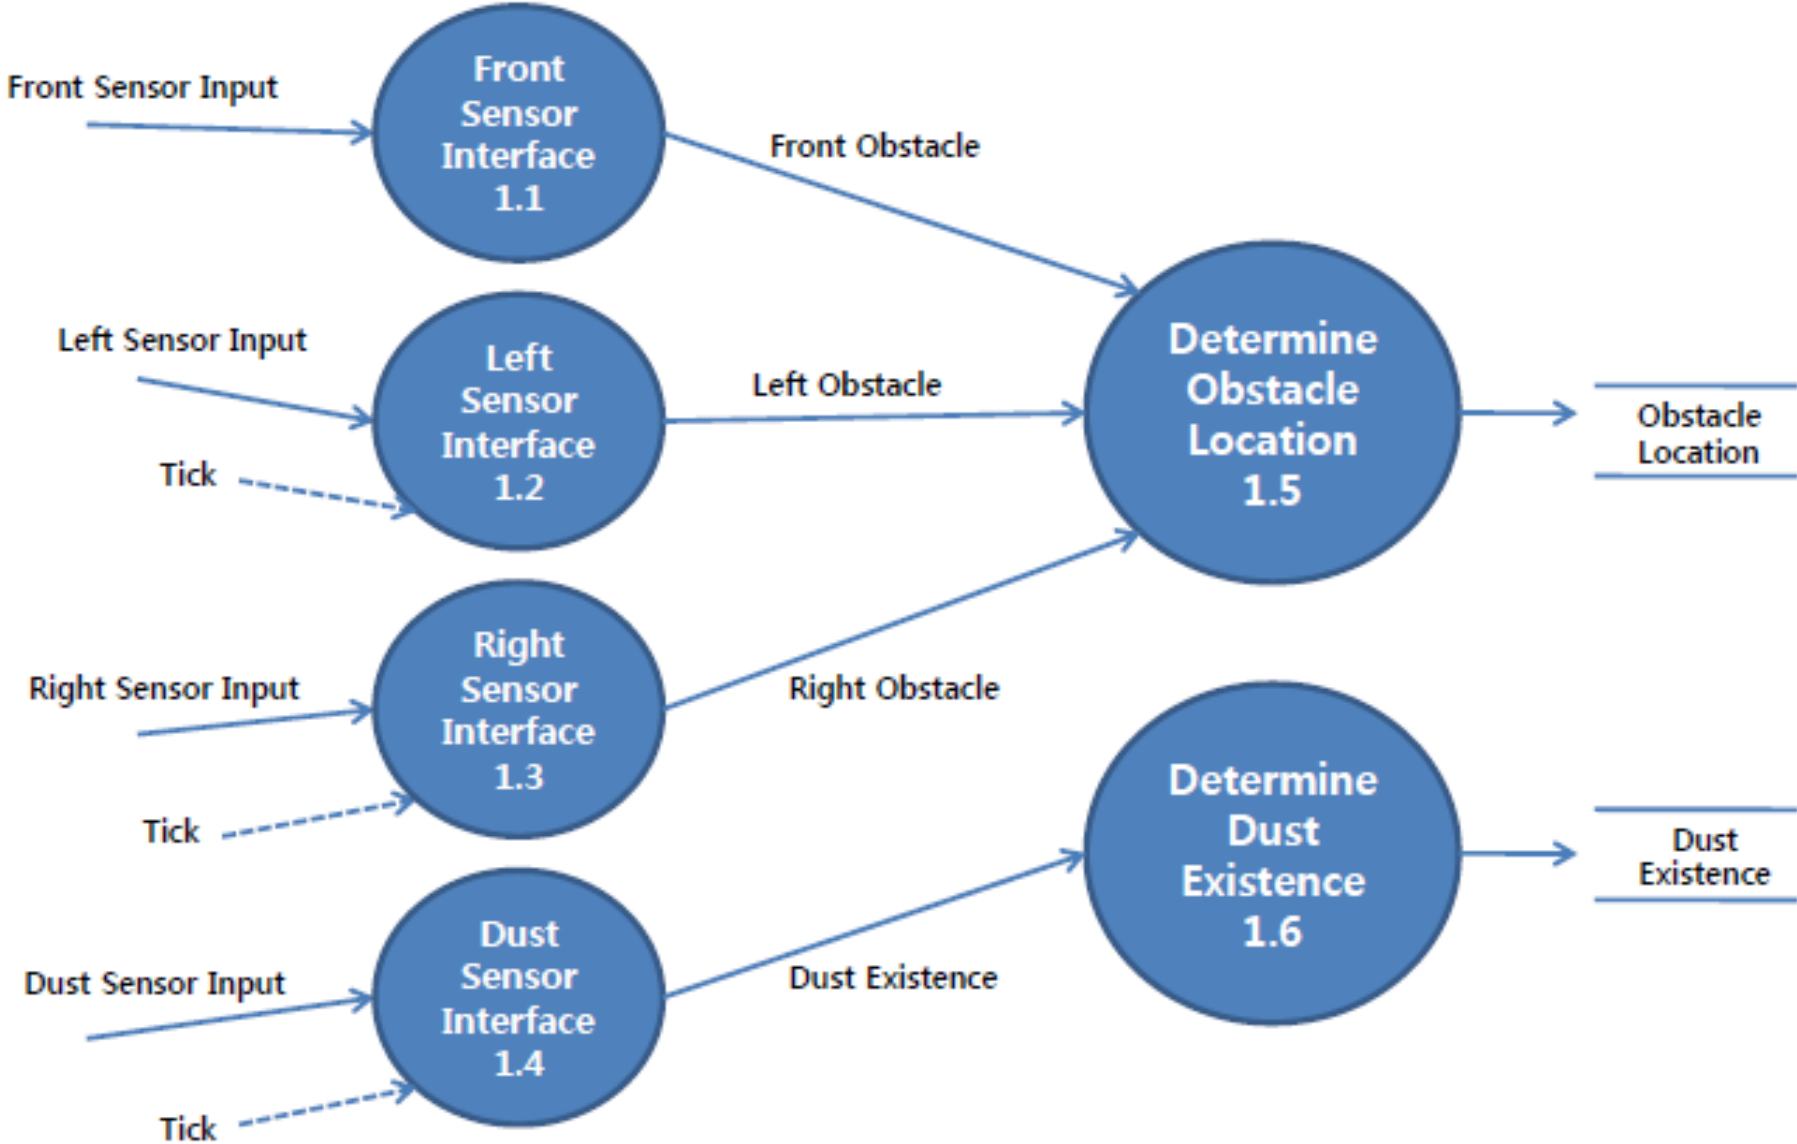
Front Sensor Input

Front Sensor Interface 1.1

Front Obstacle

Left Sensor Input

Left Sensor Interface 1.2

Tick

Left Obstacle

Determine Obstacle Location 1.5

Obstacle Location

Right Sensor Input

Right Sensor Interface 1.3

Tick

Right Obstacle

Determine Dust Existence 1.6

Dust Existence

Dust Sensor Input

Dust Sensor Interface 1.4

Tick

Dust Existence